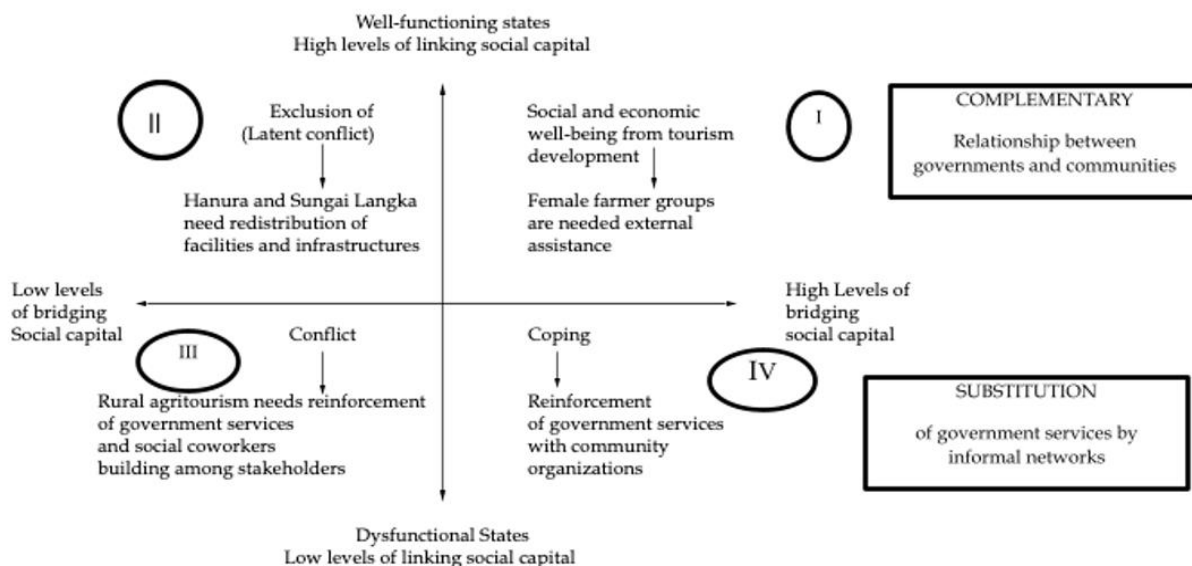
Well-functioning states
High levels of linking social capital

II

Exclusion of
(Latent conflict)

Hanura and Sungai Langka need redistribution of facilities and infrastructures

Social and economic well-being from tourism development

Female farmer groups are needed external assistance

I

COMPLEMENTARY

Relationship between governments and communities

Low levels of bridging Social capital

High Levels of bridging social capital

III

Conflict

Rural agritourism needs reinforcement of government services and social coworkers building among stakeholders

Coping

Reinforcement of government services with community organizations

IV

SUBSTITUTION

of government services by informal networks

Dysfunctional States
Low levels of linking social capital